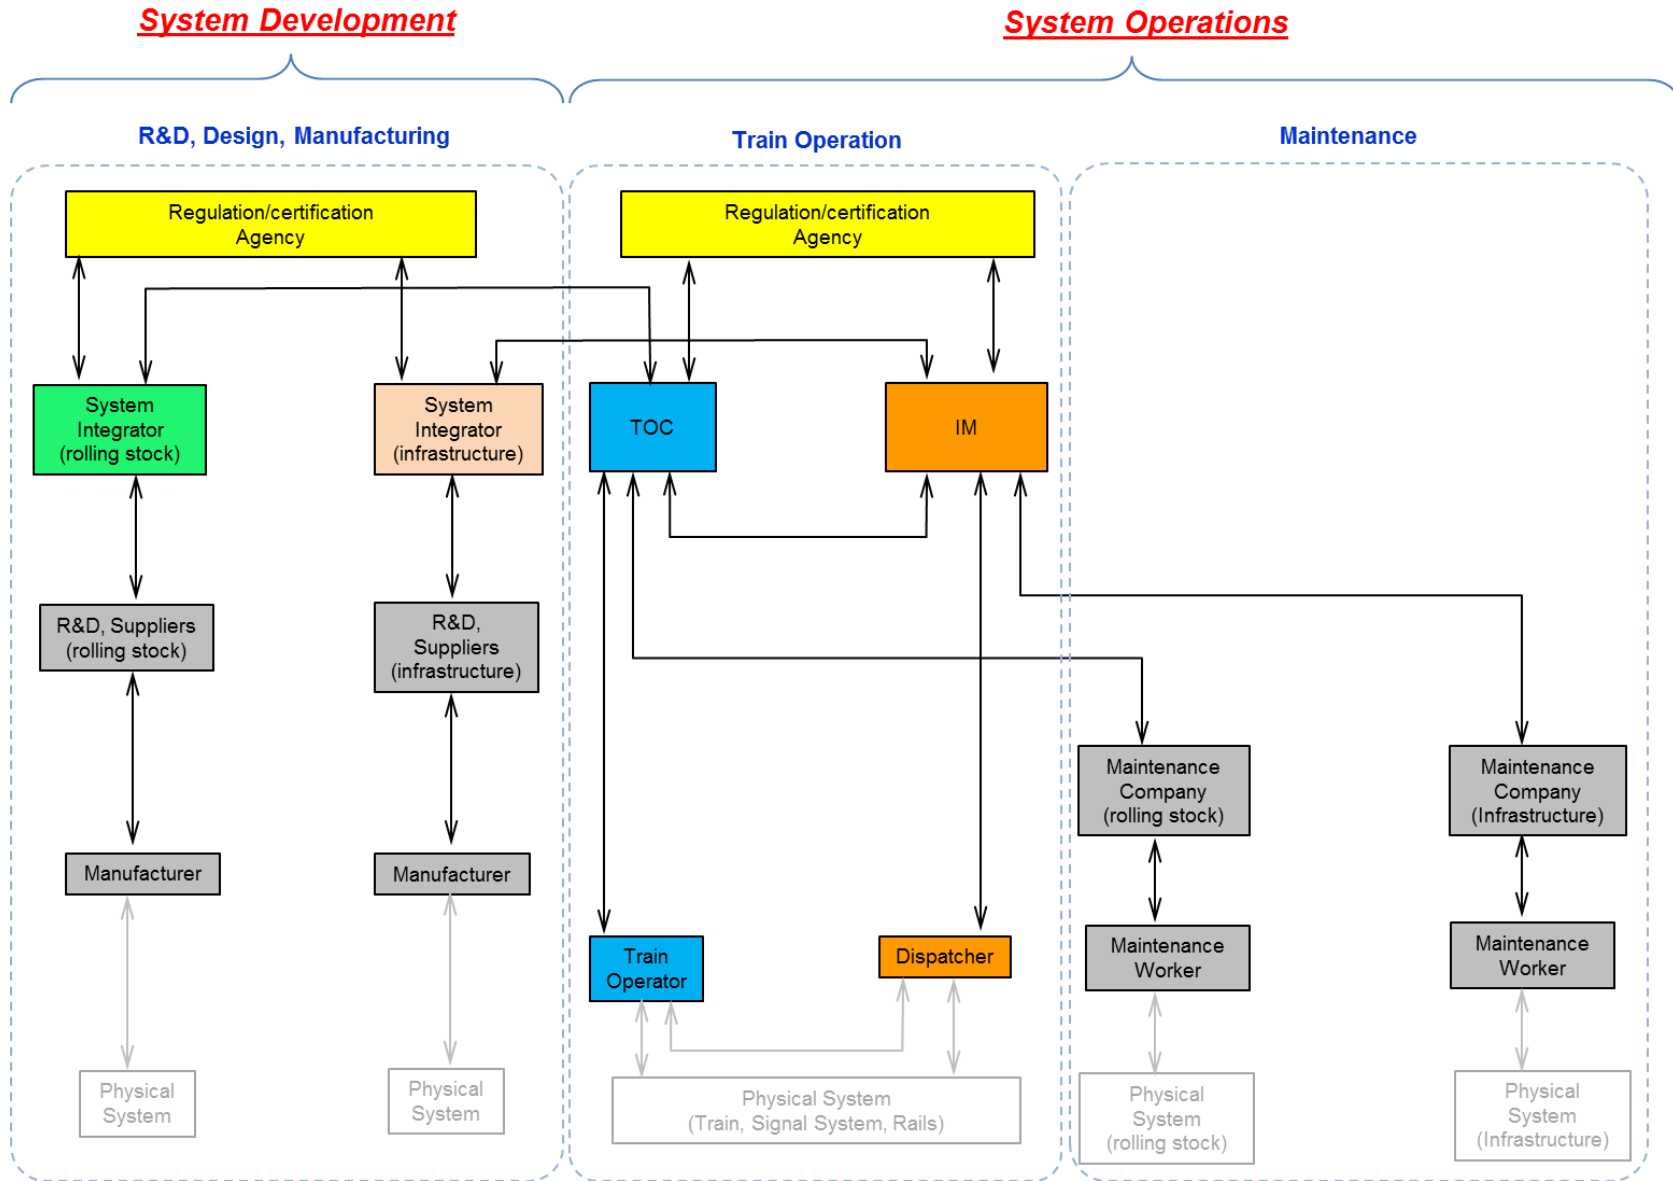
System Development

System Operations

R&D, Design, Manufacturing

Train Operation

Maintenance

Regulation/certification Agency

Regulation/certification Agency

System Integrator (rolling stock)

System Integrator (infrastructure)

TOC

IM

R&D, Suppliers (rolling stock)

R&D, Suppliers (infrastructure)

Maintenance Company (rolling stock)

Maintenance Company (Infrastructure)

Manufacturer

Manufacturer

Train Operator

Dispatcher

Maintenance Worker

Maintenance Worker

Physical System

Physical System

Physical System (Train, Signal System, Rails)

Physical System (rolling stock)

Physical System (Infrastructure)